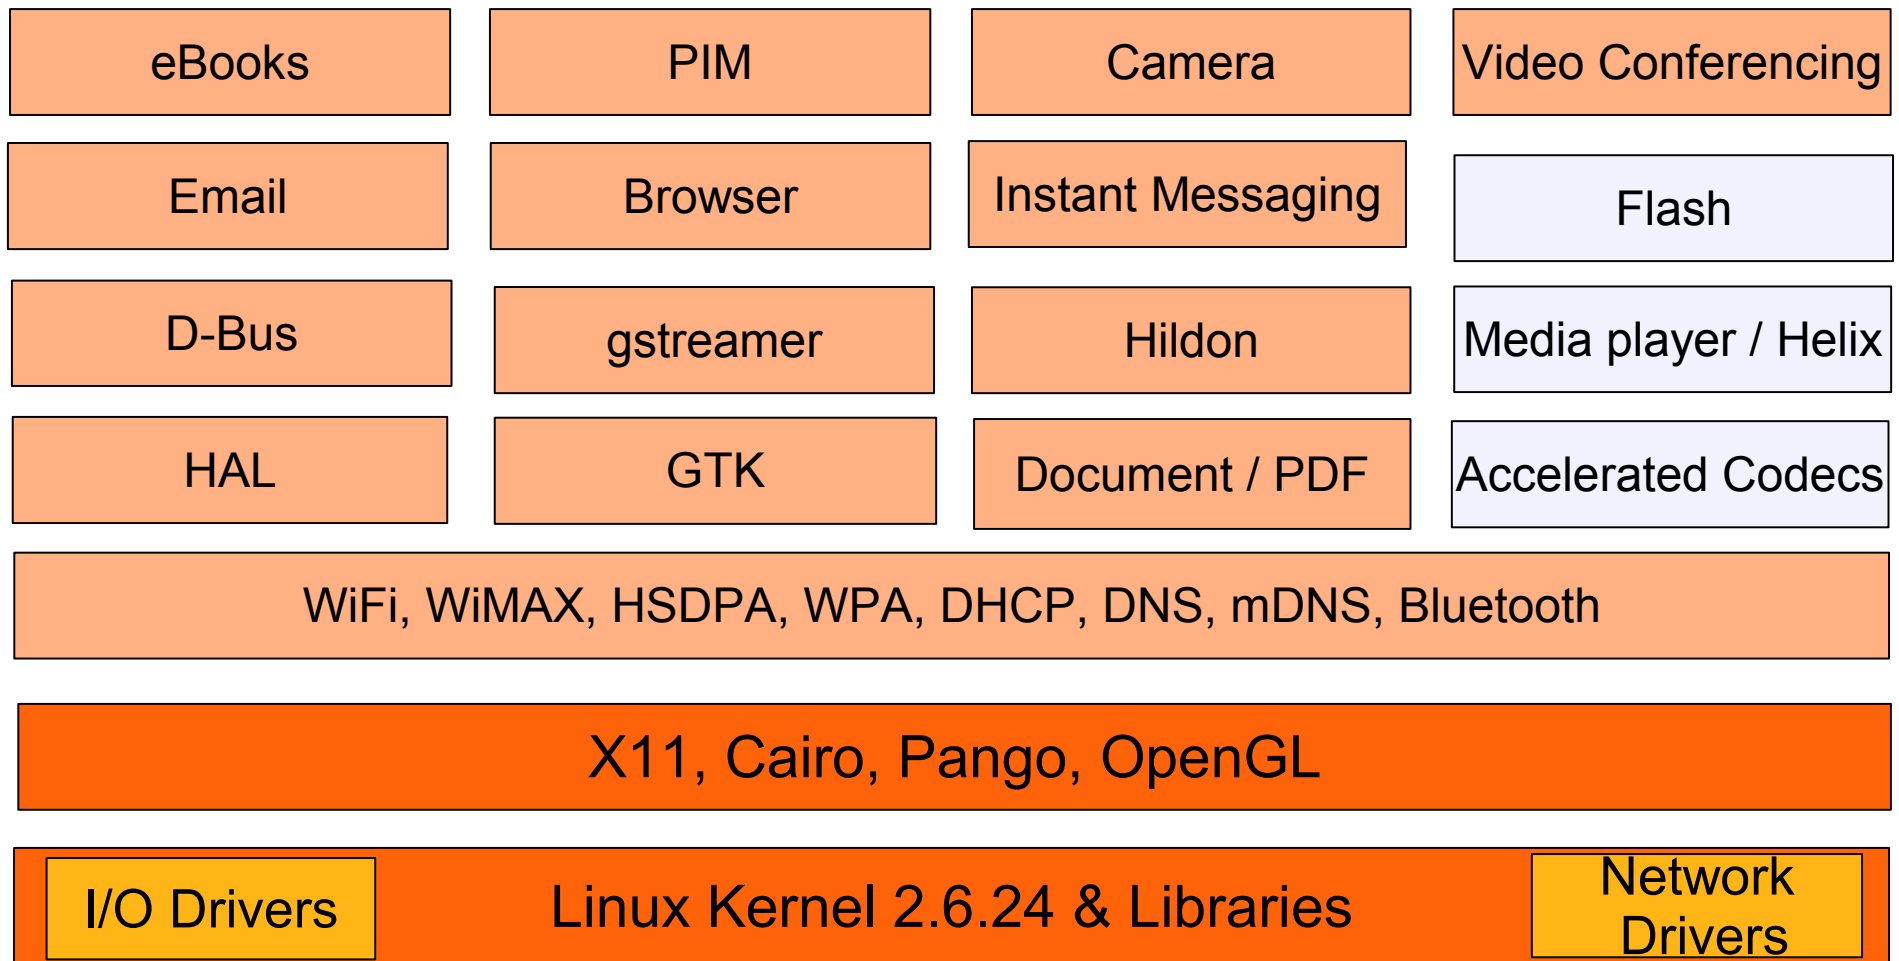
eBooks

PIM

Camera

Video Conferencing

Email

Browser

Instant Messaging

Flash

D-Bus

gstreamer

Hildon

Media player / Helix

HAL

GTK

Document / PDF

Accelerated Codecs

WiFi, WiMAX, HSDPA, WPA, DHCP, DNS, mDNS, Bluetooth

X11, Cairo, Pango, OpenGL

I/O Drivers

Linux Kernel 2.6.24 & Libraries

Network Drivers